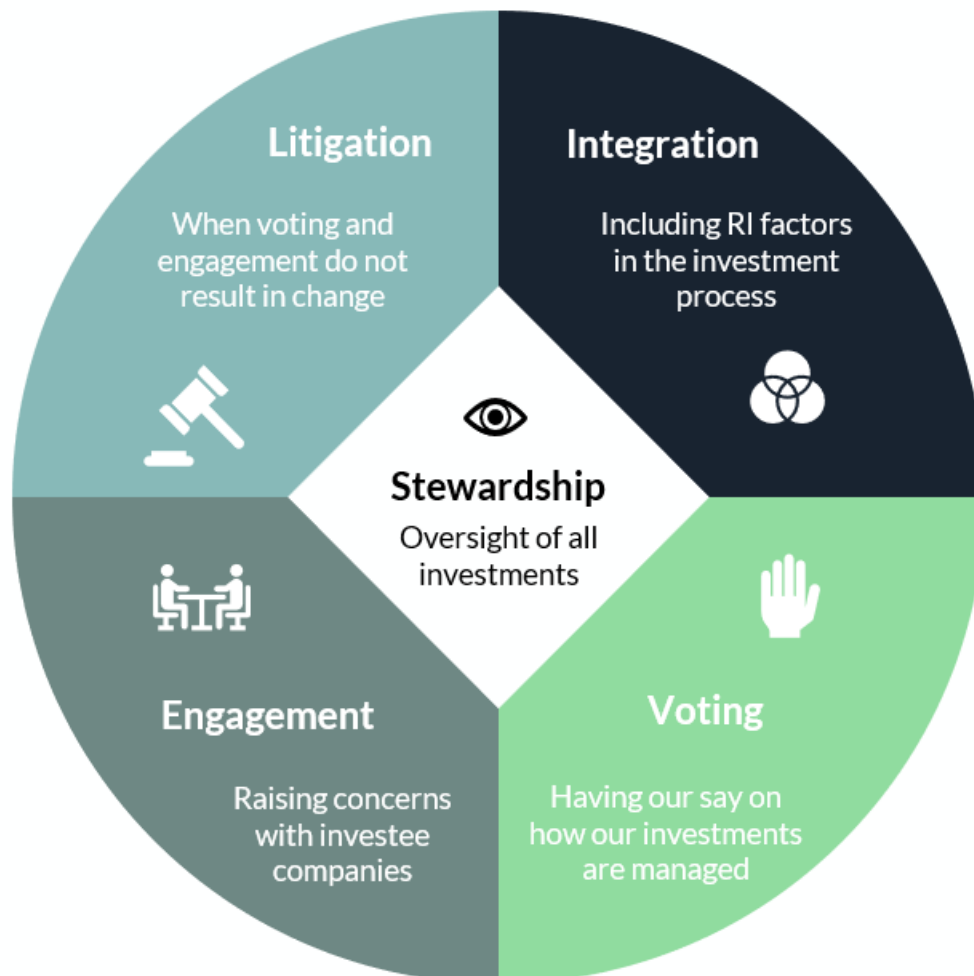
Litigation

When voting and engagement do not result in change

Integration

Including RI factors in the investment process

Stewardship

Oversight of all investments

Engagement

Raising concerns with investee companies

Voting

Having our say on how our investments are managed